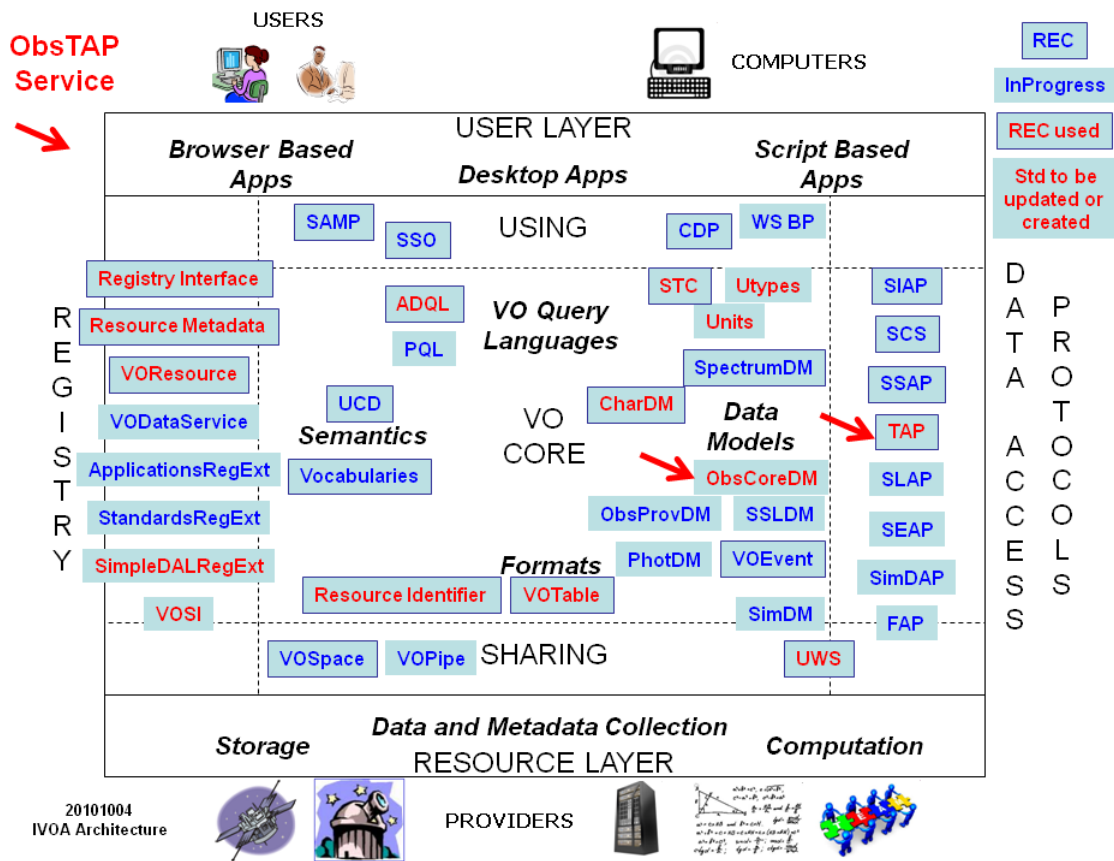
ObsTAP Service

USERS

COMPUTERS

REC

InProgress

REC used

Std to be updated or created

USER LAYER

Browser Based Apps

Desktop Apps

Script Based Apps

SAMP

SSO

USING

CDP

WS BP

Registry Interface

Resource Metadata

VOResource

VODataService

ApplicationsRegExt

StandardsRegExt

SimpleDALRegExt

VOSI

REGISTRY

ADQL

PQL

VO Query Languages

STC

Utypes

Units

SpectrumDM

UCD

Semantics

Vocabularies

VO CORE

CharDM

Data Models

ObsCoreDM

ObsProvDM

SSLDM

PhotDM

VOEvent

Formats

Resource Identifier

VOTable

SimDM

SIAP

SCS

SSAP

TAP

SLAP

SEAP

SimDAP

FAP

DATA ACCESS PROTOCOLS

VOSpace

VOPipe

SHARING

UWS

Data and Metadata Collection

Storage

Computation

RESOURCE LAYER

20101004
IVOA Architecture

PROVIDERS